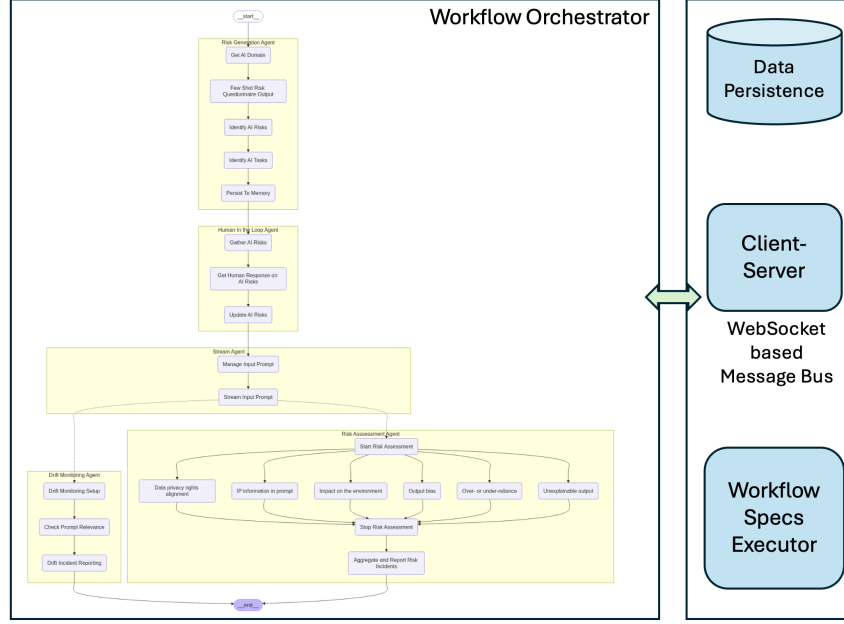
Workflow Orchestrator

__start__

Risk Generation Agent

Get AI Domain

Few Shot Risk Questionnaire Output

Identify AI Risks

Identify AI Tasks

Persist To Memory

Human In the Loop Agent

Gather AI Risks

Get Human Response on AI Risks

Update AI Risks

Stream Agent

Manage Input Prompt

Stream Input Prompt

Risk Assessment Agent

Start Risk Assessment

Data privacy rights alignment

IP information in prompt

Impact on the environment

Output bias

Over- or under-reliance

Unexplainable output

Stop Risk Assessment

Aggregate and Report Risk Incidents

Drift Monitoring Agent

Drift Monitoring Setup

Check Prompt Relevance

Drift Incident Reporting

__end__

Data Persistence

Client-Server

WebSocket based Message Bus

Workflow Specs Executor